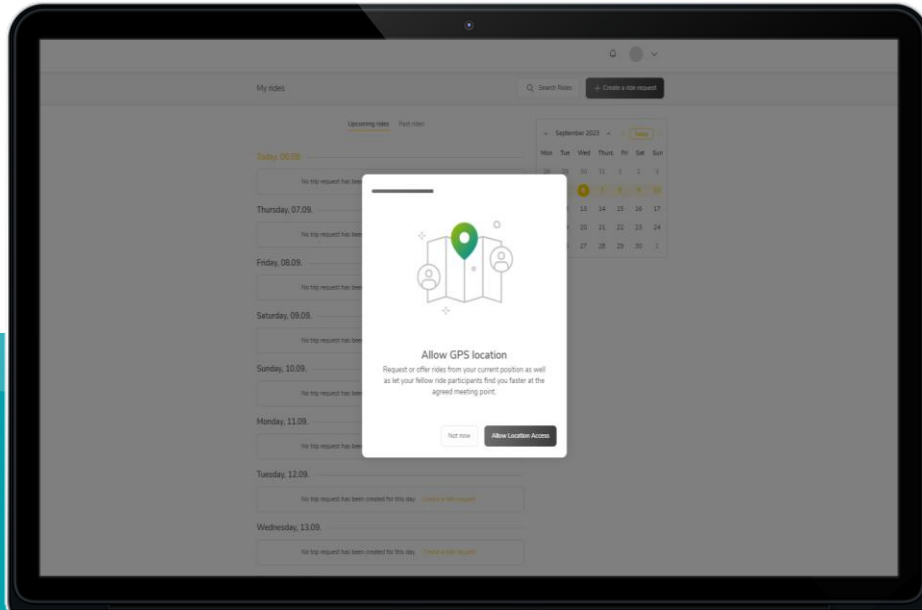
My rides

Search Rides

+ Create a ride request

Upcoming rides Past rides

Today, 06.09.

No trip request has bee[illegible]

Thursday, 07.09.

No trip request has bee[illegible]

Friday, 08.09.

No trip request has bee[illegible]

Saturday, 09.09.

No trip request has bee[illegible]

Sunday, 10.09.

No trip request has bee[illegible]

Monday, 11.09.

No trip request has bee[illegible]

Tuesday, 12.09.

No trip request has been created for this day. Create a ride request

Wednesday, 13.09.

No trip request has been created for this day. Create a ride request

September 2023

Today

| Mon | Tue | Wed | Thurs | Fri | Sat | Sun |
|---|---|---|---|---|---|---|
| 28 | 29 | 30 | 31 | 1 | 2 | 3 |
| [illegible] | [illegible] | 6 | 7 | 8 | 9 | 10 |
| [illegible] | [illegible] | 13 | 14 | 15 | 16 | 17 |
| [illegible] | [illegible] | 20 | 21 | 22 | 23 | 24 |
| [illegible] | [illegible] | 27 | 28 | 29 | 30 | 1 |

Allow GPS location

Request or offer rides from your current position as well as let your fellow ride participants find you faster at the agreed meeting point.

Not now

Allow Location Access